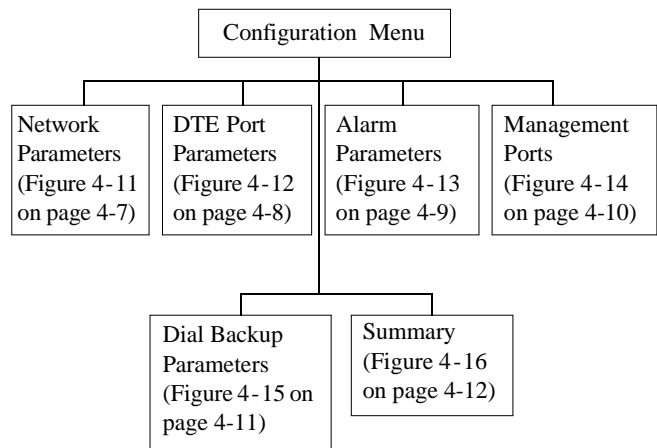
Configuration Menu

Network Parameters (Figure 4-11 on page 4-7)

DTE Port Parameters (Figure 4-12 on page 4-8)

Alarm Parameters (Figure 4-13 on page 4-9)

Management Ports (Figure 4-14 on page 4-10)

Dial Backup Parameters (Figure 4-15 on page 4-11)

Summary (Figure 4-16 on page 4-12)